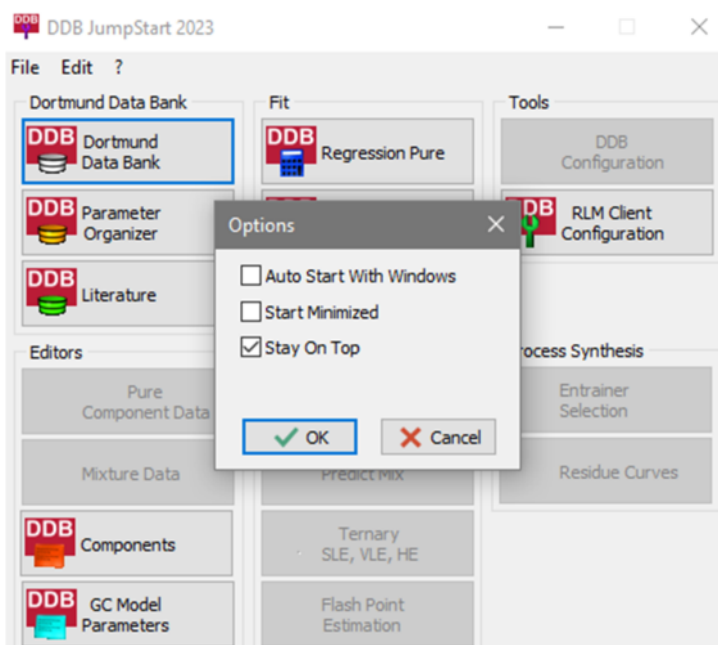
DDB JumpStart 2023

File Edit ?

Dortmund Data Bank

DDB Dortmund Data Bank

DDB Parameter Organizer

DDB Literature

Fit

DDB Regression Pure

Tools

DDB Configuration

DDB RLM Client Configuration

Editors

Pure Component Data

Mixture Data

DDB Components

DDB GC Model Parameters

Predict Mix

Ternary SLE, VLE, HE

Flash Point Estimation

rocess Synthesis

Entrainer Selection

Residue Curves

Options

Auto Start With Windows

Start Minimized

Stay On Top

OK

Cancel